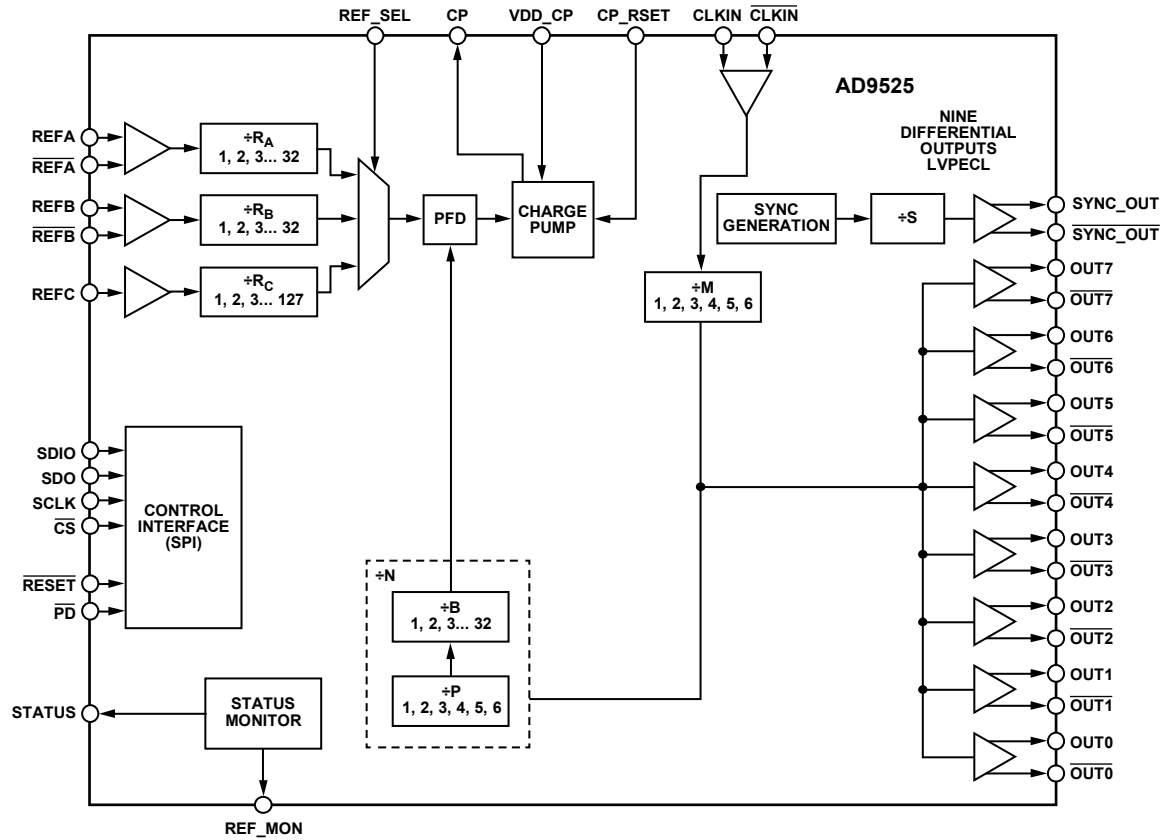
REF_SEL CP VDD_CP CP_RSET CLKIN $\overline{\text{CLKIN}}$

AD9525

NINE DIFFERENTIAL OUTPUTS LVPECL

REFA
$\overline{\text{REFA}}$
REFB
$\overline{\text{REFB}}$
REFC

$\div R_A$ 1, 2, 3... 32
$\div R_B$ 1, 2, 3... 32
$\div R_C$ 1, 2, 3... 127

PFD

CHARGE PUMP

SYNC GENERATION

÷S

SYNC_OUT
$\overline{\text{SYNC\_OUT}}$

÷M 1, 2, 3, 4, 5, 6

OUT7
$\overline{\text{OUT7}}$
OUT6
$\overline{\text{OUT6}}$
OUT5
$\overline{\text{OUT5}}$
OUT4
$\overline{\text{OUT4}}$
OUT3
$\overline{\text{OUT3}}$
OUT2
$\overline{\text{OUT2}}$
OUT1
$\overline{\text{OUT1}}$
OUT0
$\overline{\text{OUT0}}$

SDIO
SDO
SCLK
$\overline{\text{CS}}$
$\overline{\text{RESET}}$
$\overline{\text{PD}}$

CONTROL INTERFACE (SPI)

÷N

÷B 1, 2, 3... 32

÷P 1, 2, 3, 4, 5, 6

STATUS

STATUS MONITOR

REF_MON